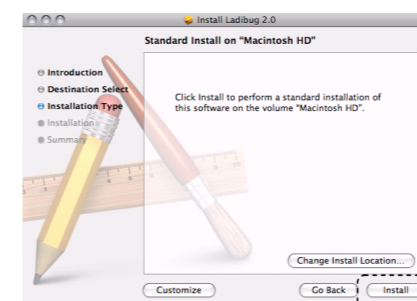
Install Ladibug 2.0

Standard Install on "Macintosh HD"

Introduction
Destination Select
Installation Type
Installation
Summary

Click Install to perform a standard installation of this software on the volume "Macintosh HD".

Change Install Location...

Customize
Go Back
Install